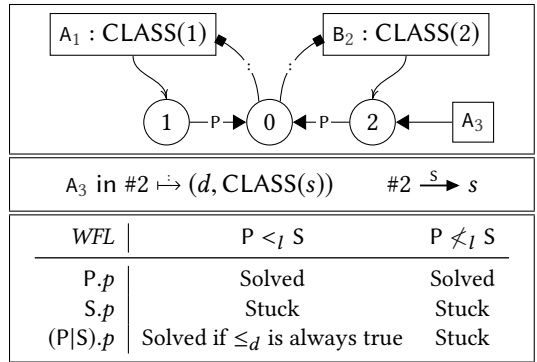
$\mathsf{A}_1$ : CLASS(1)

$\mathsf{B}_2$ : CLASS(2)

1 P 0 P 2 $\mathsf{A}_3$

$\mathsf{A}_3$ in #2 $\mapsto (d, \text{CLASS}(s))$ #2 $\xrightarrow{\mathsf{S}} s$

| *WFL* | P $<_l$ S | P $\not<_l$ S |
|---|---|---|
| P.$p$ | Solved | Solved |
| S.$p$ | Stuck | Stuck |
| (P\|S).$p$ | Solved if $\leq_d$ is always true | Stuck |